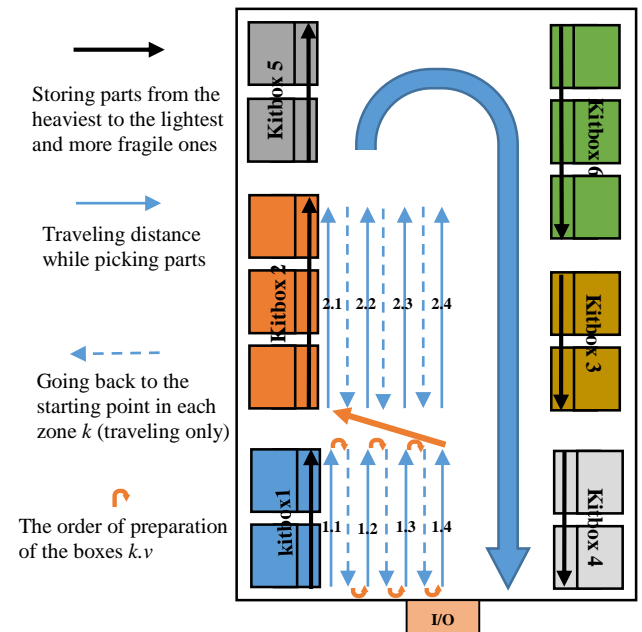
Storing parts from the heaviest to the lightest and more fragile ones

Traveling distance while picking parts

Going back to the starting point in each zone $k$ (traveling only)

The order of preparation of the boxes $k.v$

Kitbox 5

Kitbox 6

Kitbox 2

2.1 2.2 2.3 2.4

Kitbox 3

kitbox1

1.1 1.2 1.3 1.4

Kitbox 4

I/O